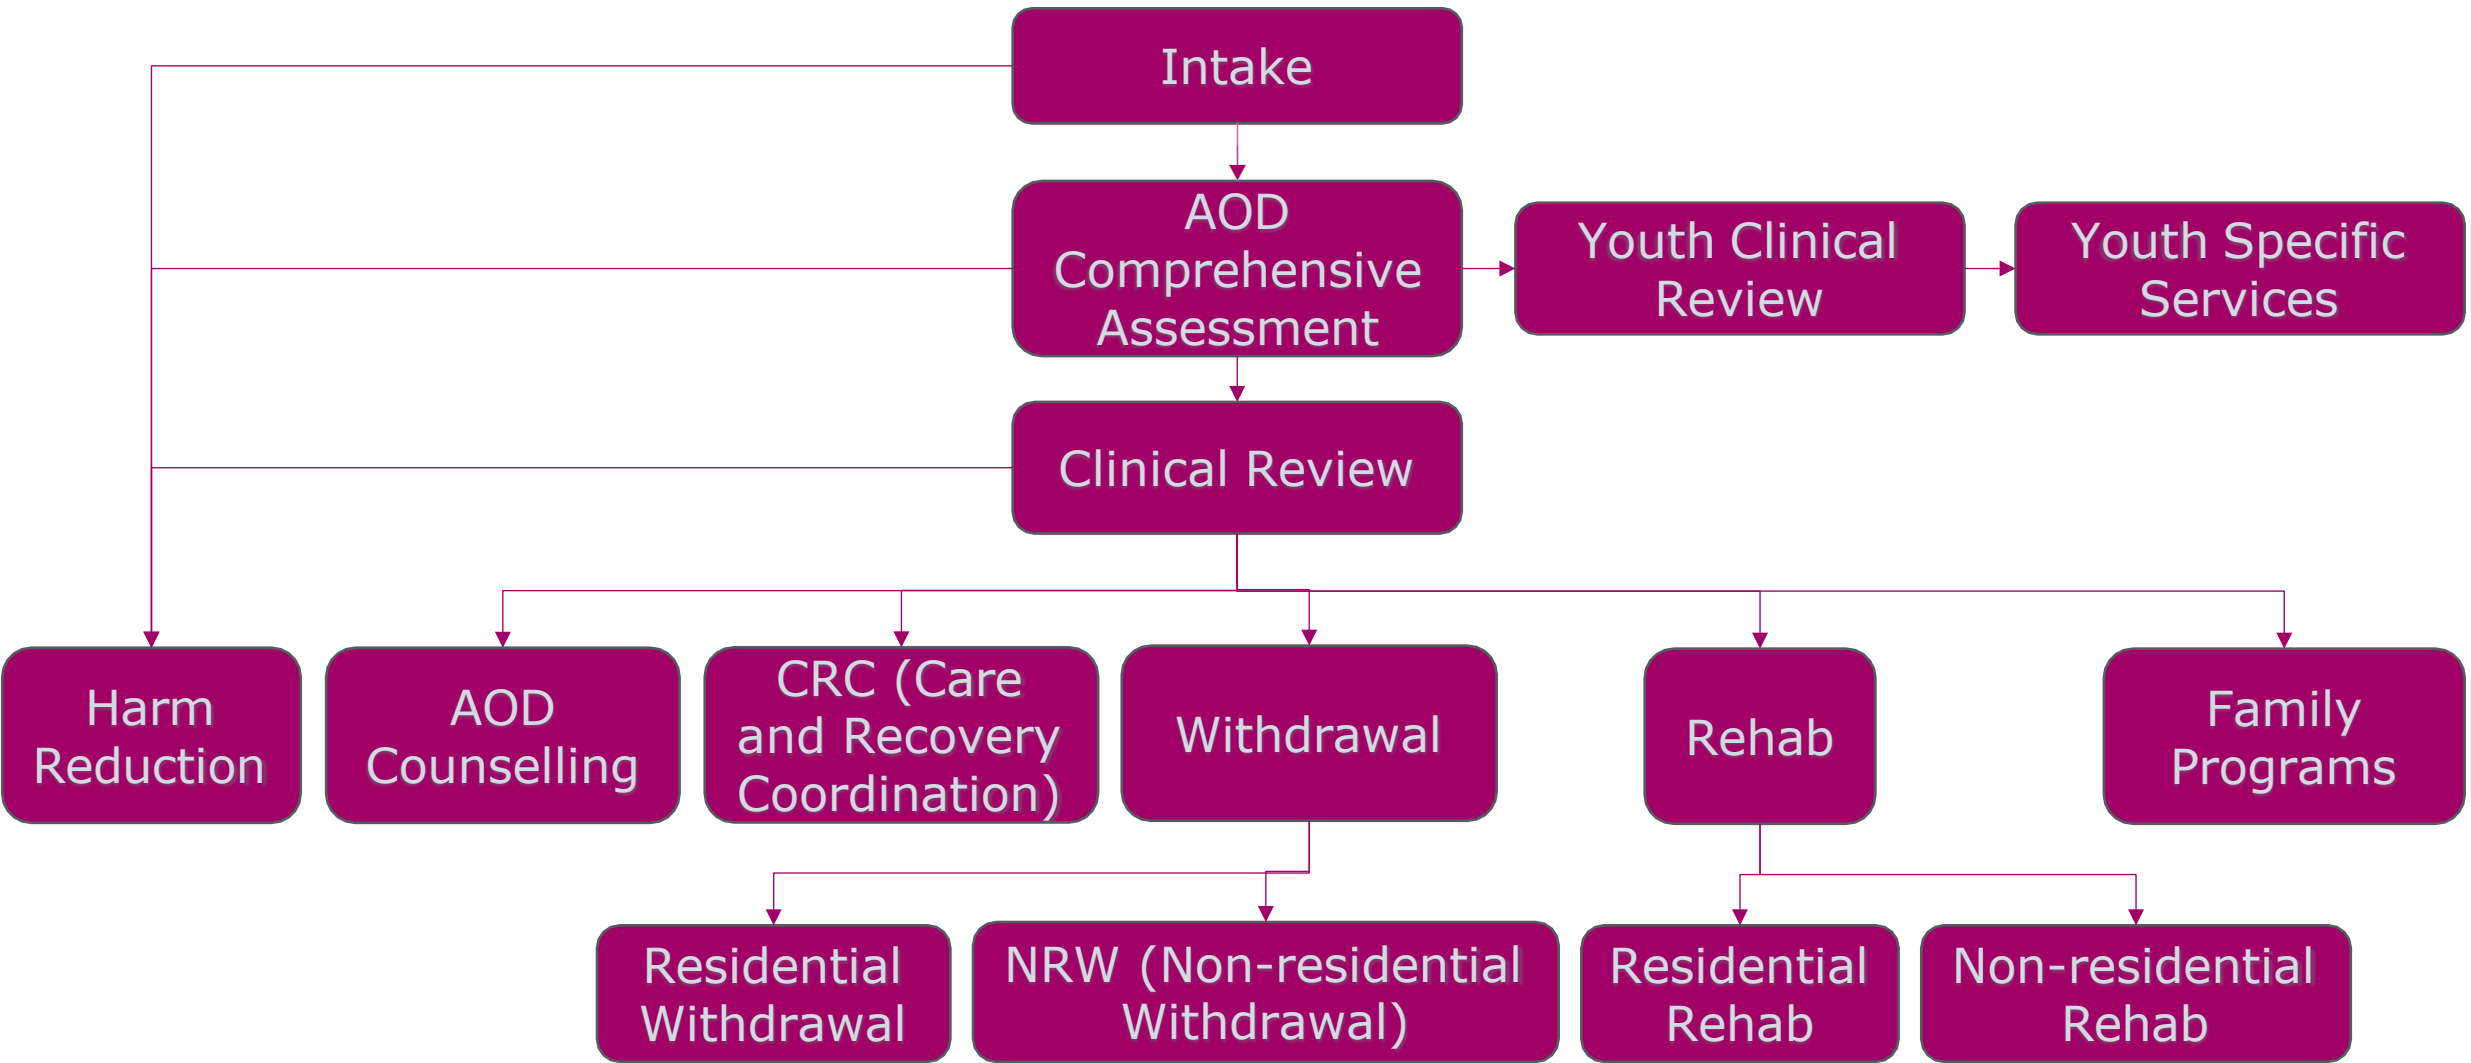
Intake

AOD Comprehensive Assessment

Youth Clinical Review

Youth Specific Services

Clinical Review

Harm Reduction

AOD Counselling

CRC (Care and Recovery Coordination)

Withdrawal

Rehab

Family Programs

Residential Withdrawal

NRW (Non-residential Withdrawal)

Residential Rehab

Non-residential Rehab